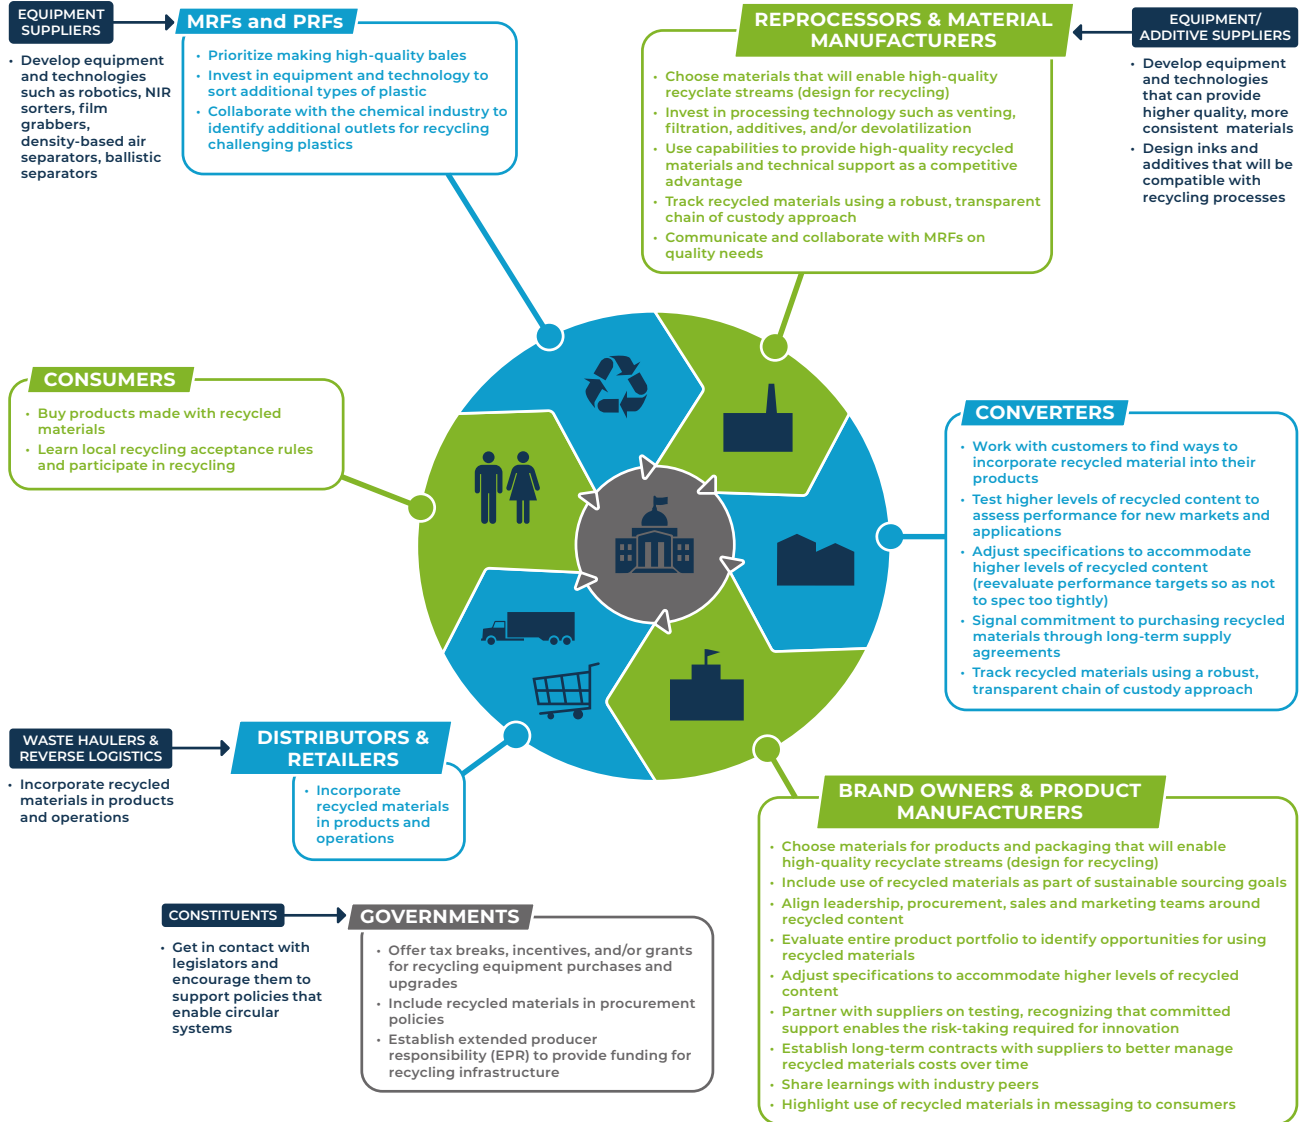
EQUIPMENT SUPPLIERS

• Develop equipment and technologies such as robotics, NIR sorters, film grabbers, density-based air separators, ballistic separators

MRFs and PRFs

• Prioritize making high-quality bales
• Invest in equipment and technology to sort additional types of plastic
• Collaborate with the chemical industry to identify additional outlets for recycling challenging plastics

REPROCESSORS & MATERIAL MANUFACTURERS

• Choose materials that will enable high-quality recyclate streams (design for recycling)
• Invest in processing technology such as venting, filtration, additives, and/or devolatilization
• Use capabilities to provide high-quality recycled materials and technical support as a competitive advantage
• Track recycled materials using a robust, transparent chain of custody approach
• Communicate and collaborate with MRFs on quality needs

EQUIPMENT/ ADDITIVE SUPPLIERS

• Develop equipment and technologies that can provide higher quality, more consistent materials
• Design inks and additives that will be compatible with recycling processes

CONSUMERS

• Buy products made with recycled materials
• Learn local recycling acceptance rules and participate in recycling

CONVERTERS

• Work with customers to find ways to incorporate recycled material into their products
• Test higher levels of recycled content to assess performance for new markets and applications
• Adjust specifications to accommodate higher levels of recycled content (reevaluate performance targets so as not to spec too tightly)
• Signal commitment to purchasing recycled materials through long-term supply agreements
• Track recycled materials using a robust, transparent chain of custody approach

WASTE HAULERS & REVERSE LOGISTICS

• Incorporate recycled materials in products and operations

DISTRIBUTORS & RETAILERS

• Incorporate recycled materials in products and operations

BRAND OWNERS & PRODUCT MANUFACTURERS

• Choose materials for products and packaging that will enable high-quality recyclate streams (design for recycling)
• Include use of recycled materials as part of sustainable sourcing goals
• Align leadership, procurement, sales and marketing teams around recycled content
• Evaluate entire product portfolio to identify opportunities for using recycled materials
• Adjust specifications to accommodate higher levels of recycled content
• Partner with suppliers on testing, recognizing that committed support enables the risk-taking required for innovation
• Establish long-term contracts with suppliers to better manage recycled materials costs over time
• Share learnings with industry peers
• Highlight use of recycled materials in messaging to consumers

CONSTITUENTS

• Get in contact with legislators and encourage them to support policies that enable circular systems

GOVERNMENTS

• Offer tax breaks, incentives, and/or grants for recycling equipment purchases and upgrades
• Include recycled materials in procurement policies
• Establish extended producer responsibility (EPR) to provide funding for recycling infrastructure